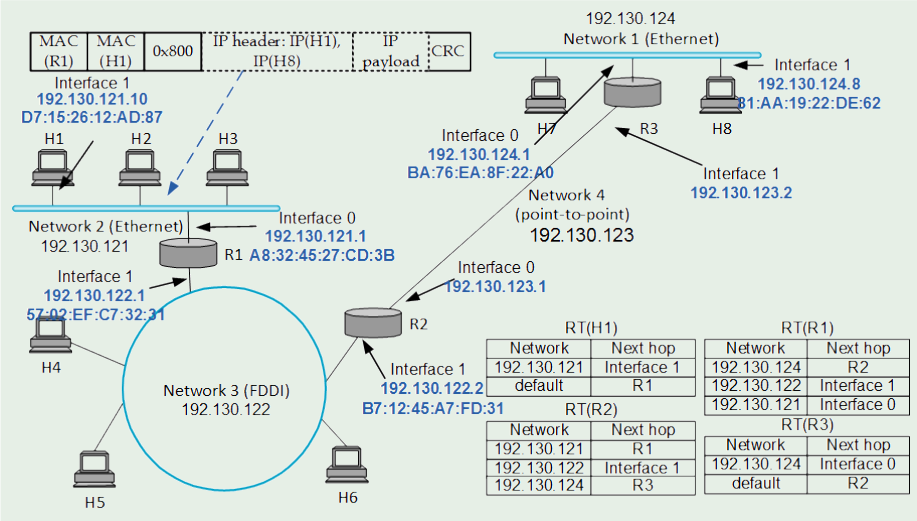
| MAC (R1) | MAC (H1) | 0x800 | IP header: IP(H1), IP(H8) | IP payload | CRC |
|---|---|---|---|---|---|

192.130.124
Network 1 (Ethernet)

Interface 1
192.130.124.8
81:AA:19:22:DE:62

Interface 1
192.130.121.10
D7:15:26:12:AD:87

H7
R3
H8

H1
H2
H3

Interface 0
192.130.124.1
BA:76:EA:8F:22:A0

Interface 1
192.130.123.2

Network 4
(point-to-point)
192.130.123

Network 2 (Ethernet)
192.130.121

Interface 0
192.130.121.1
A8:32:45:27:CD:3B

R1

Interface 1
192.130.122.1
57:02:EF:C7:32:31

Interface 0
192.130.123.1

R2

H4

Network 3 (FDDI)
192.130.122

Interface 1
192.130.122.2
B7:12:45:A7:FD:31

H5
H6

RT(H1)

| Network | Next hop |
|---|---|
| 192.130.121 | Interface 1 |
| default | R1 |

RT(R1)

| Network | Next hop |
|---|---|
| 192.130.124 | R2 |
| 192.130.122 | Interface 1 |
| 192.130.121 | Interface 0 |

RT(R2)

| Network | Next hop |
|---|---|
| 192.130.121 | R1 |
| 192.130.122 | Interface 1 |
| 192.130.124 | R3 |

RT(R3)

| Network | Next hop |
|---|---|
| 192.130.124 | Interface 0 |
| default | R2 |